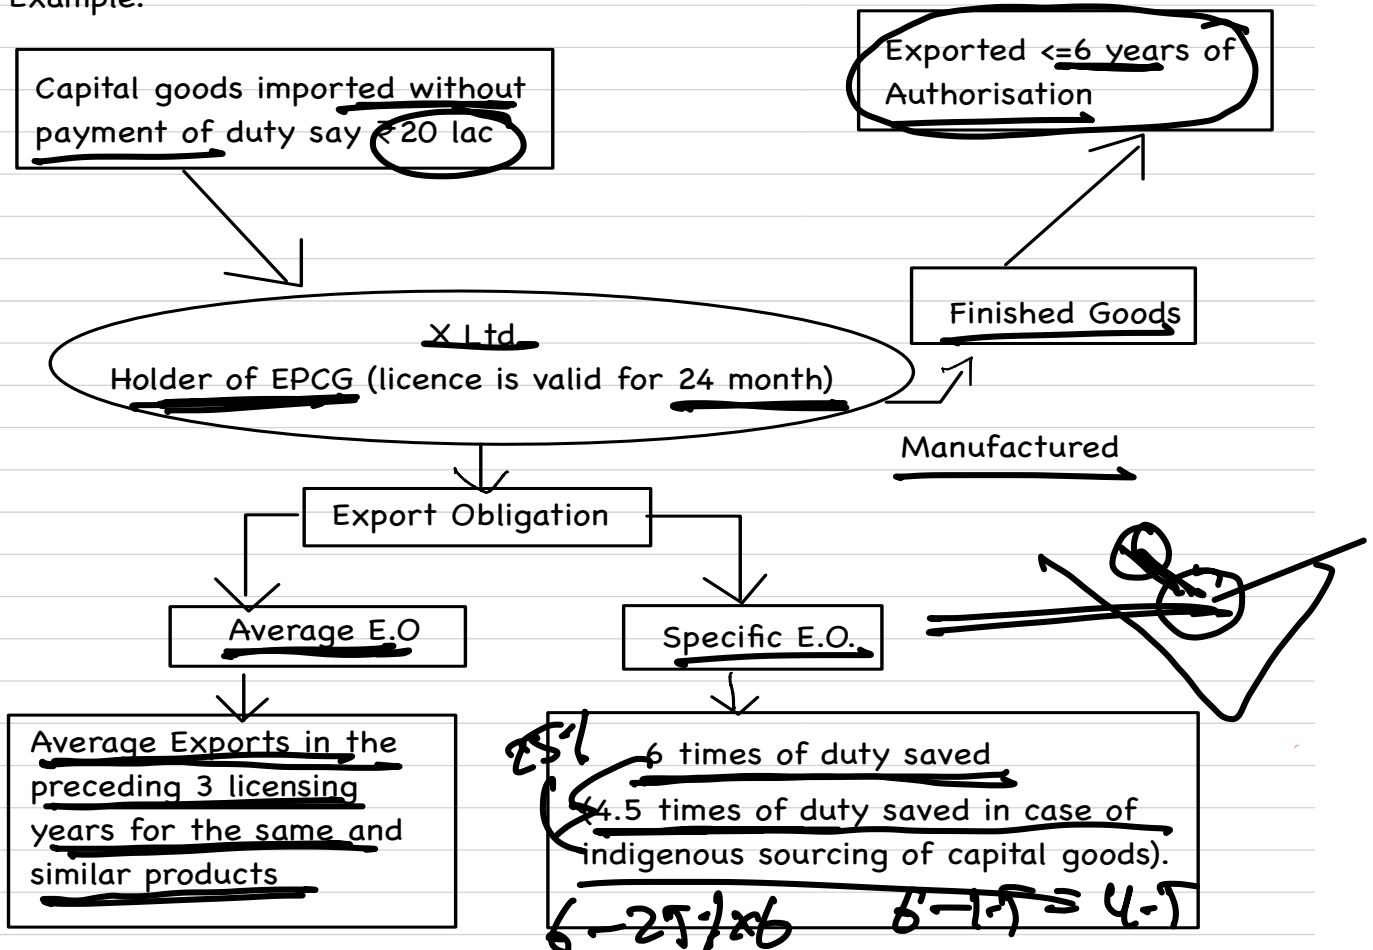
Example:

Capital goods imported without payment of duty say ₹20 lac

Exported <=6 years of Authorisation

X Ltd
Holder of EPCG (licence is valid for 24 month)

Finished Goods

Manufactured

Export Obligation

Average E.O

Specific E.O.

Average Exports in the preceding 3 licensing years for the same and similar products

25%

6 times of duty saved
(4.5 times of duty saved in case of indigenous sourcing of capital goods).

6 - 25% x 6    6 - 1.5 = 4.5